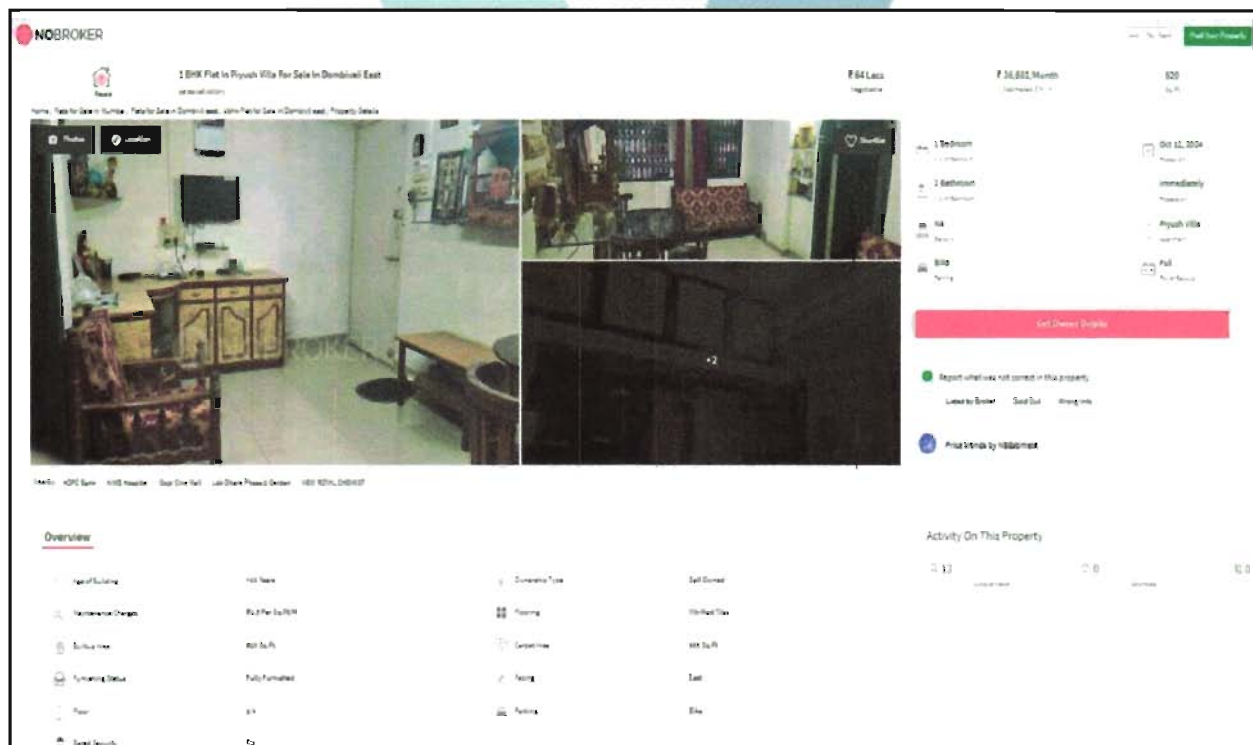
NOBROKER

Post Your Property

1 BHK Flat In Piyush Villa For Sale In Dombivali East

₹ 64 Lacs

₹ 36,893/Month

520

Sq.Ft

Home / Flats for Sale in Mumbai / Flats for Sale in Dombivali east / 1BHK Flat for Sale in Dombivali east / Property Details

Photos

Location

Shortlist

+2

1 Bedroom

Oct 12, 2024

1 Bathroom

Immediately

NA

Piyush Villa

Bike

Full

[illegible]

Report what was not correct in this property

Listed by Broker

Sold Out

Wrong Info

Price trends by NoBroker

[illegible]

Overview

Activity On This Property

13

0

0

Age of Building

Ownership Type

Self Owned

Maintenance Charges

Flooring

Vitrified Tiles

Super Built Area

Carpet Area

Furnishing Status

Fully Furnished

Facing

East

Floor

Parking

Bike

Gated Security